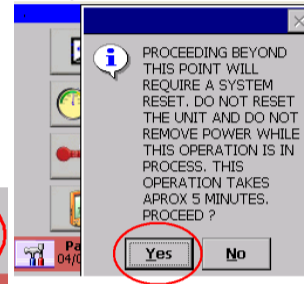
PROCEEDING BEYOND THIS POINT WILL REQUIRE A SYSTEM RESET. DO NOT RESET THE UNIT AND DO NOT REMOVE POWER WHILE THIS OPERATION IS IN PROCESS. THIS OPERATION TAKES APROX 5 MINUTES. PROCEED ?

Yes No

Pa
04/0